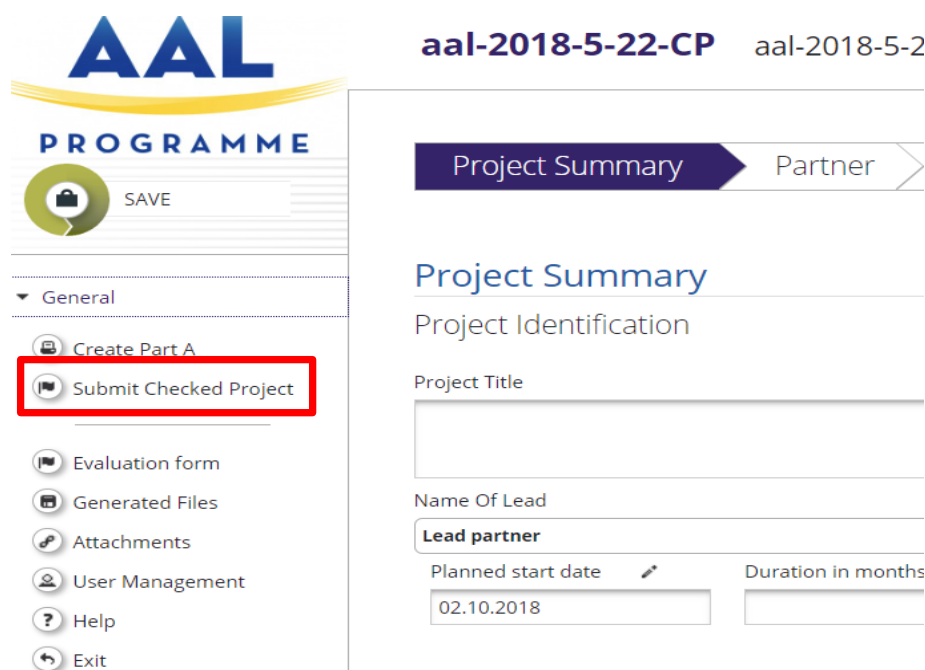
AAL
PROGRAMME

SAVE

General

Create Part A
Submit Checked Project

Evaluation form
Generated Files
Attachments
User Management
Help
Exit

aal-2018-5-22-CP aal-2018-5-2

Project Summary
Partner

Project Summary
Project Identification

Project Title

Name Of Lead
Lead partner

Planned start date
02.10.2018

Duration in months